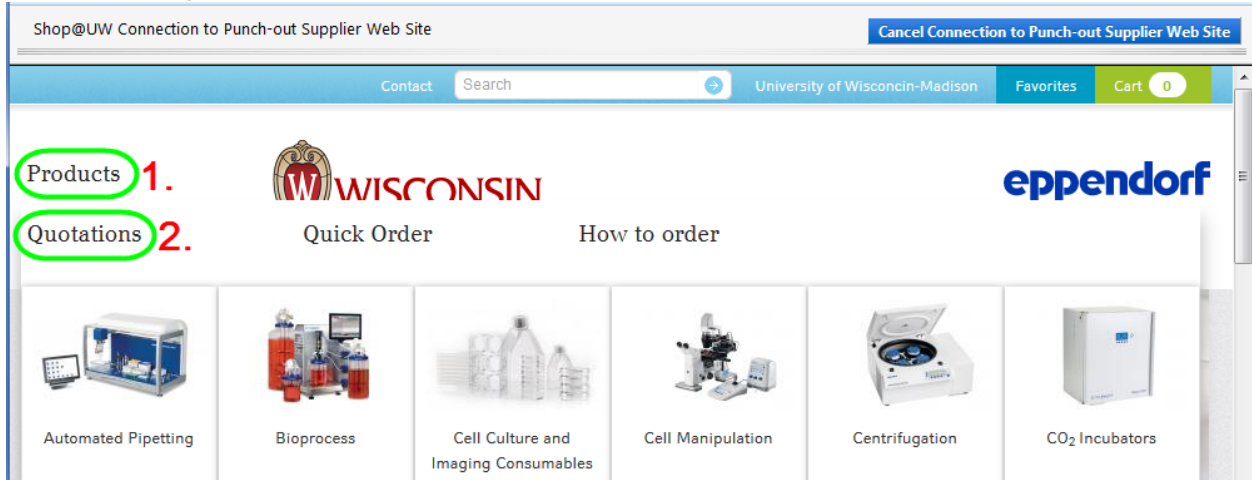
Shop@UW Connection to Punch-out Supplier Web Site

Cancel Connection to Punch-out Supplier Web Site

Contact Search University of Wisconcin-Madison Favorites Cart 0

Products 1.

WISCONSIN

eppendorf

Quotations 2.

Quick Order

How to order

Automated Pipetting

Bioprocess

Cell Culture and Imaging Consumables

Cell Manipulation

Centrifugation

$CO_2$ Incubators